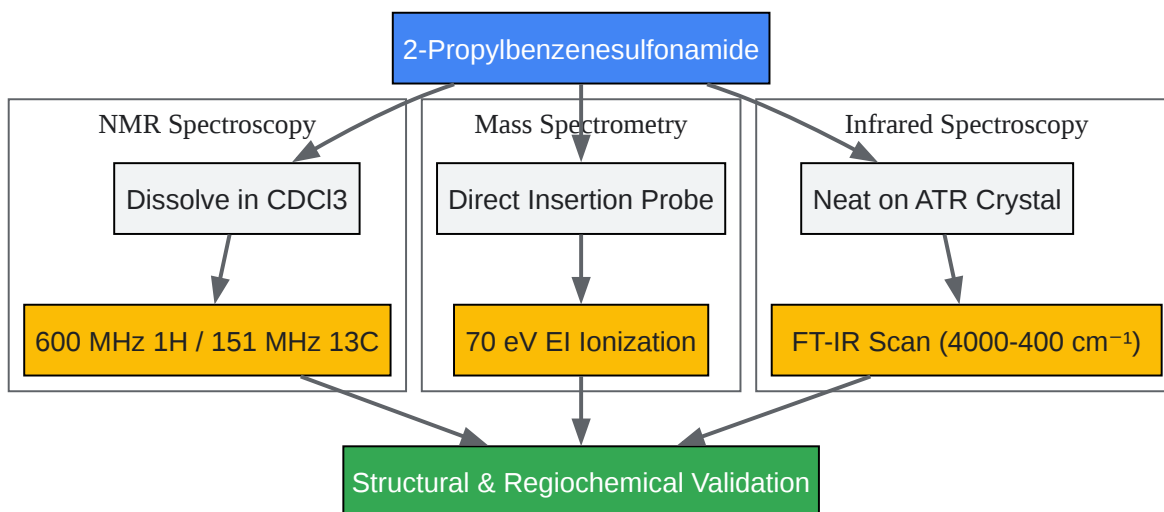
2-Propylbenzenesulfonamide

NMR Spectroscopy

Dissolve in CDCl3

600 MHz 1H / 151 MHz 13C

Mass Spectrometry

Direct Insertion Probe

70 eV EI Ionization

Infrared Spectroscopy

Neat on ATR Crystal

FT-IR Scan (4000-400 cm⁻¹)

Structural & Regiochemical Validation